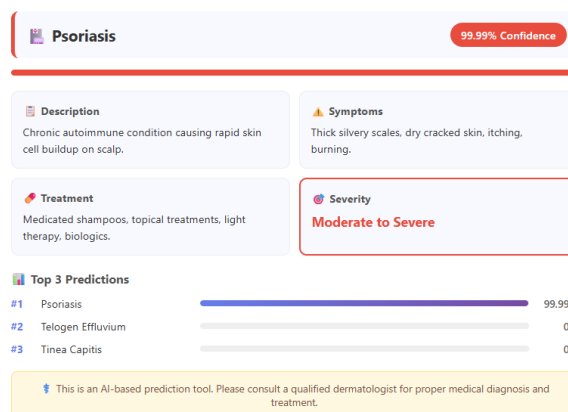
Psoriasis

99.99% Confidence

Description
Chronic autoimmune condition causing rapid skin cell buildup on scalp.

Symptoms
Thick silvery scales, dry cracked skin, itching, burning.

Treatment
Medicated shampoos, topical treatments, light therapy, biologics.

Severity
Moderate to Severe

Top 3 Predictions

| #1 | Psoriasis | 99.99 |
|---|---|---|
| #2 | Telogen Effluvium | 0 |
| #3 | Tinea Capitis | 0 |

This is an AI-based prediction tool. Please consult a qualified dermatologist for proper medical diagnosis and treatment.